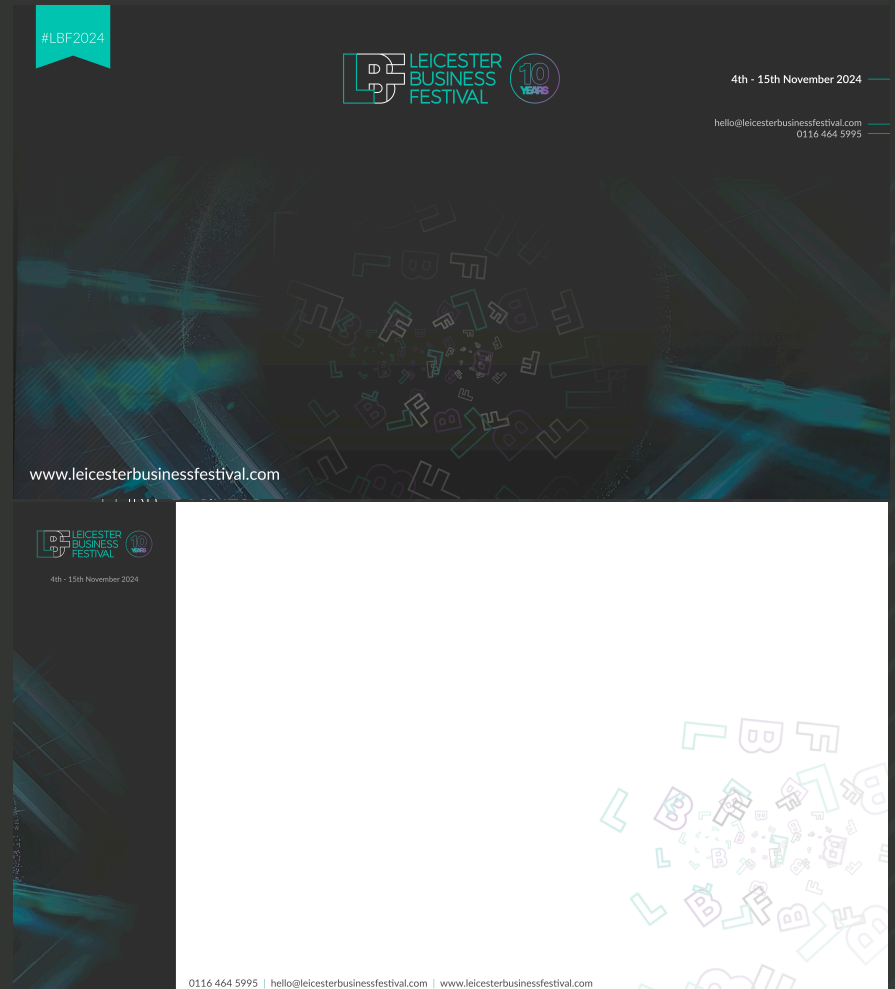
#LBF2024

LBF LEICESTER BUSINESS FESTIVAL 10 YEARS

4th - 15th November 2024

hello@leicesterbusinessfestival.com
0116 464 5995

www.leicesterbusinessfestival.com

LBF LEICESTER BUSINESS FESTIVAL 10 YEARS

4th - 15th November 2024

0116 464 5995 | hello@leicesterbusinessfestival.com | www.leicesterbusinessfestival.com